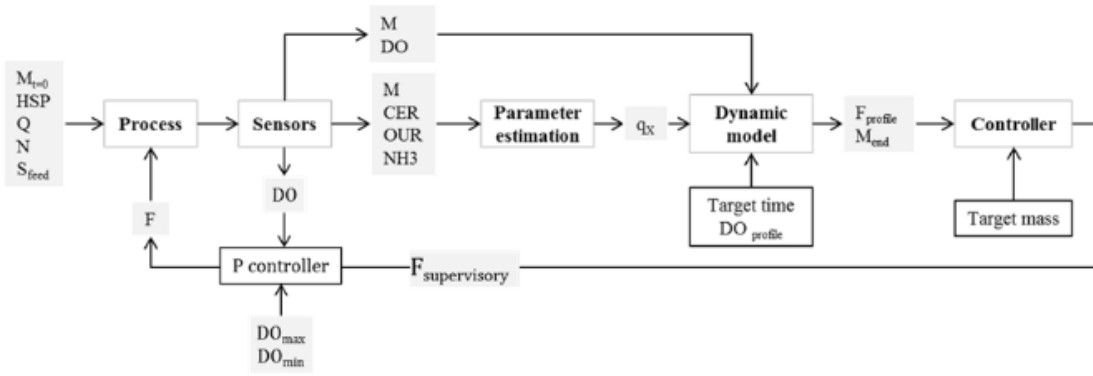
$M_{t=0}$
HSP
Q
N
$S_{feed}$

Process

Sensors

M
DO

M
CER
OUR
NH3

Parameter estimation

$q_X$

Dynamic model

$F_{profile}$
$M_{end}$

Controller

Target time
$DO_{profile}$

Target mass

DO

F

P controller

$F_{supervisory}$

$DO_{max}$
$DO_{min}$